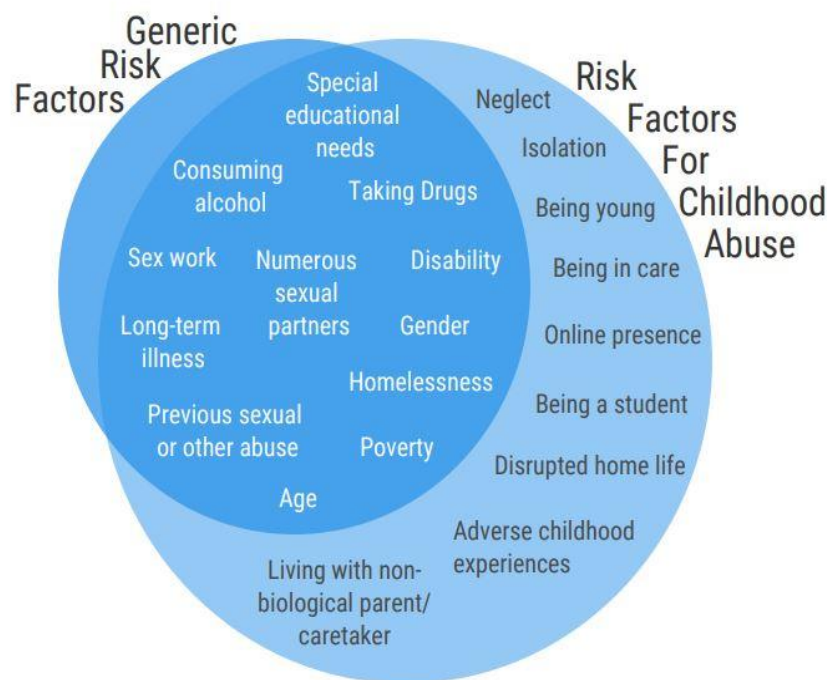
Generic Risk Factors

Risk Factors For Childhood Abuse

Special educational needs

Consuming alcohol

Taking Drugs

Sex work

Numerous sexual partners

Disability

Long-term illness

Gender

Homelessness

Previous sexual or other abuse

Poverty

Age

Neglect

Isolation

Being young

Being in care

Online presence

Being a student

Disrupted home life

Adverse childhood experiences

Living with non-biological parent/ caretaker